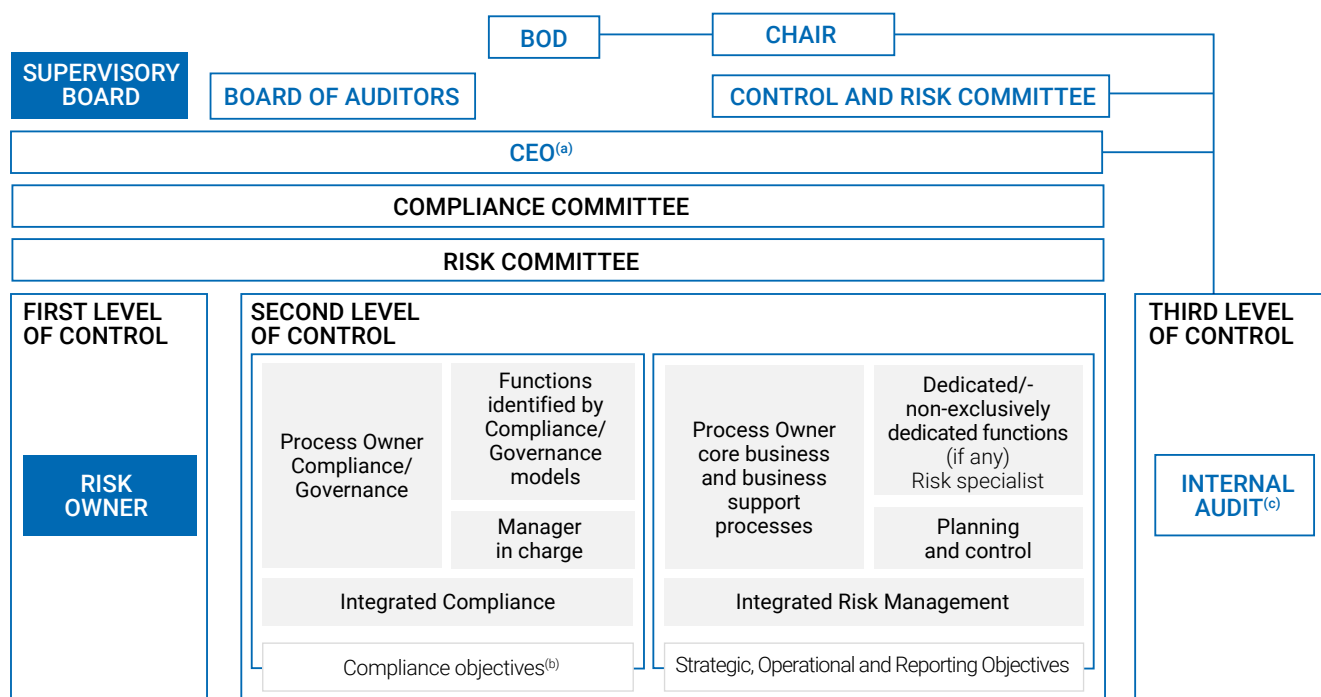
BOD

CHAIR

SUPERVISORY BOARD

BOARD OF AUDITORS

CONTROL AND RISK COMMITTEE

CEO$^{(a)}$

COMPLIANCE COMMITTEE

RISK COMMITTEE

FIRST LEVEL OF CONTROL

RISK OWNER

SECOND LEVEL OF CONTROL

Process Owner Compliance/ Governance

Functions identified by Compliance/ Governance models

Manager in charge

Integrated Compliance

Compliance objectives$^{(b)}$

Process Owner core business and business support processes

Dedicated/- non-exclusively dedicated functions (if any) Risk specialist

Planning and control

Integrated Risk Management

Strategic, Operational and Reporting Objectives

THIRD LEVEL OF CONTROL

INTERNAL AUDIT$^{(c)}$